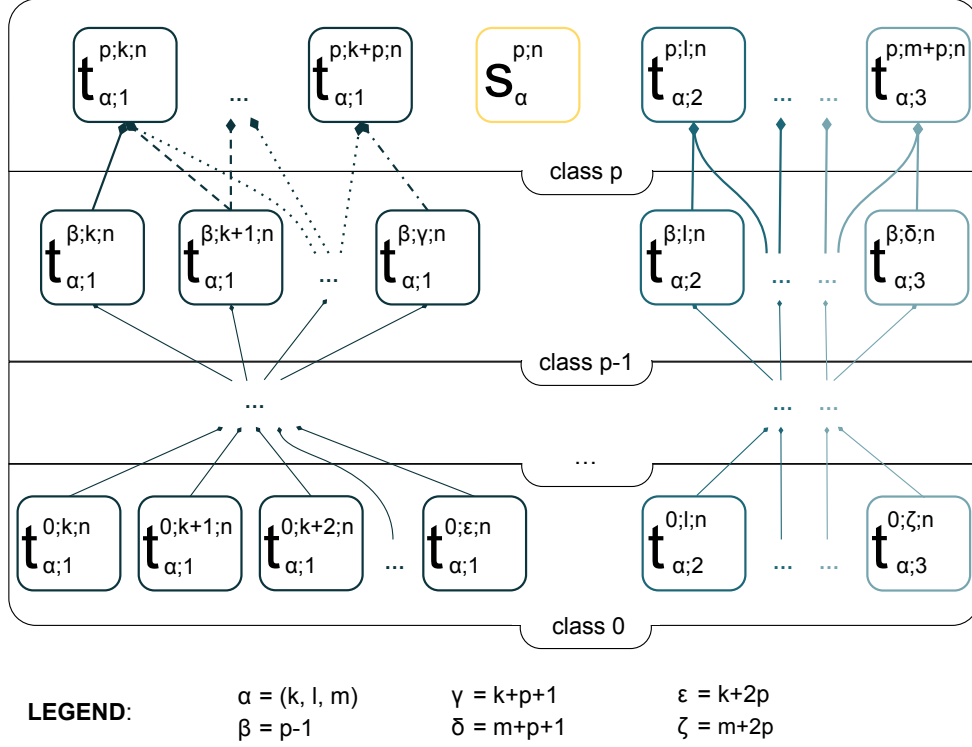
$t_{\alpha;1}^{p;k;n}$ ... $t_{\alpha;1}^{p;k+p;n}$ $s_{\alpha}^{p;n}$ $t_{\alpha;2}^{p;l;n}$ ... ... $t_{\alpha;3}^{p;m+p;n}$

class p

$t_{\alpha;1}^{\beta;k;n}$ $t_{\alpha;1}^{\beta;k+1;n}$ ... $t_{\alpha;1}^{\beta;\gamma;n}$ $t_{\alpha;2}^{\beta;l;n}$ ... ... $t_{\alpha;3}^{\beta;\delta;n}$

class p-1

... ... ...

...

$t_{\alpha;1}^{0;k;n}$ $t_{\alpha;1}^{0;k+1;n}$ $t_{\alpha;1}^{0;k+2;n}$ ... $t_{\alpha;1}^{0;\varepsilon;n}$ $t_{\alpha;2}^{0;l;n}$ ... ... $t_{\alpha;3}^{0;\zeta;n}$

class 0

LEGEND: α = (k, l, m) β = p-1 γ = k+p+1 δ = m+p+1 ε = k+2p ζ = m+2p